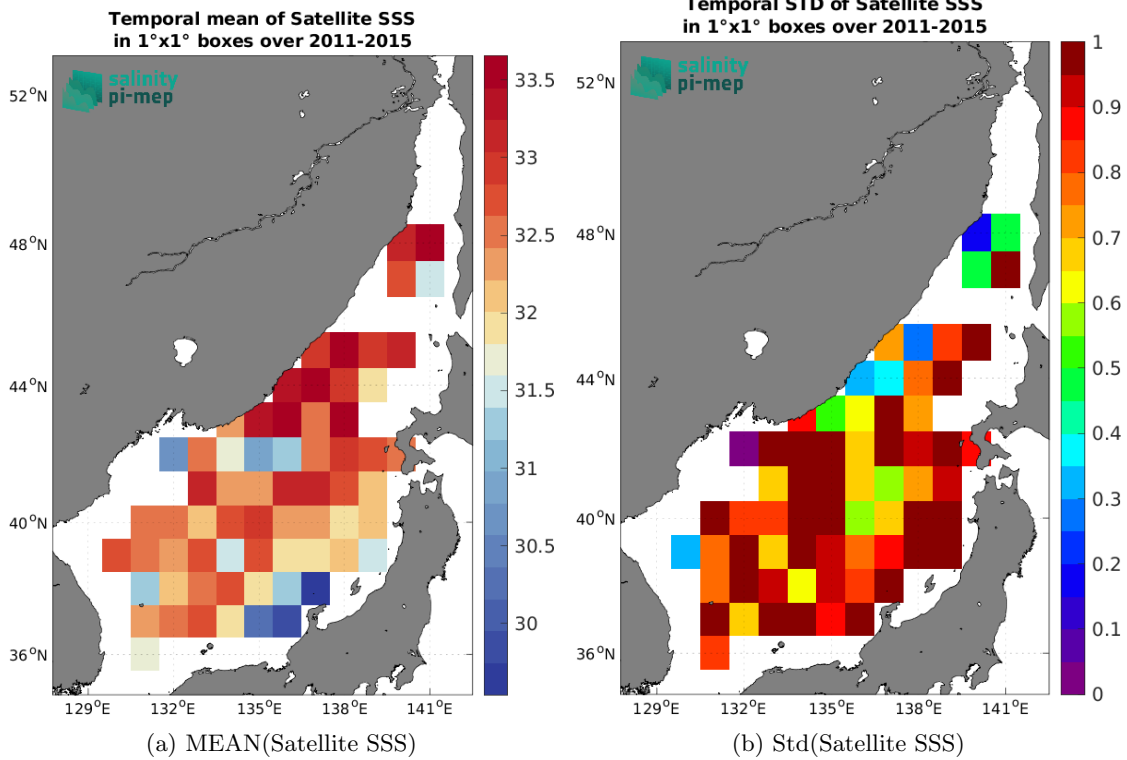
Temporal mean of Satellite SSS
in 1°x1° boxes over 2011-2015

salinity
pi-mep

52°N
48°N
44°N
40°N
36°N
129°E 132°E 135°E 138°E 141°E

33.5
33
32.5
32
31.5
31
30.5
30

(a) MEAN(Satellite SSS)

Temporal STD of Satellite SSS
in 1°x1° boxes over 2011-2015

salinity
pi-mep

52°N
48°N
44°N
40°N
36°N
129°E 132°E 135°E 138°E 141°E

1
0.9
0.8
0.7
0.6
0.5
0.4
0.3
0.2
0.1
0

(b) Std(Satellite SSS)